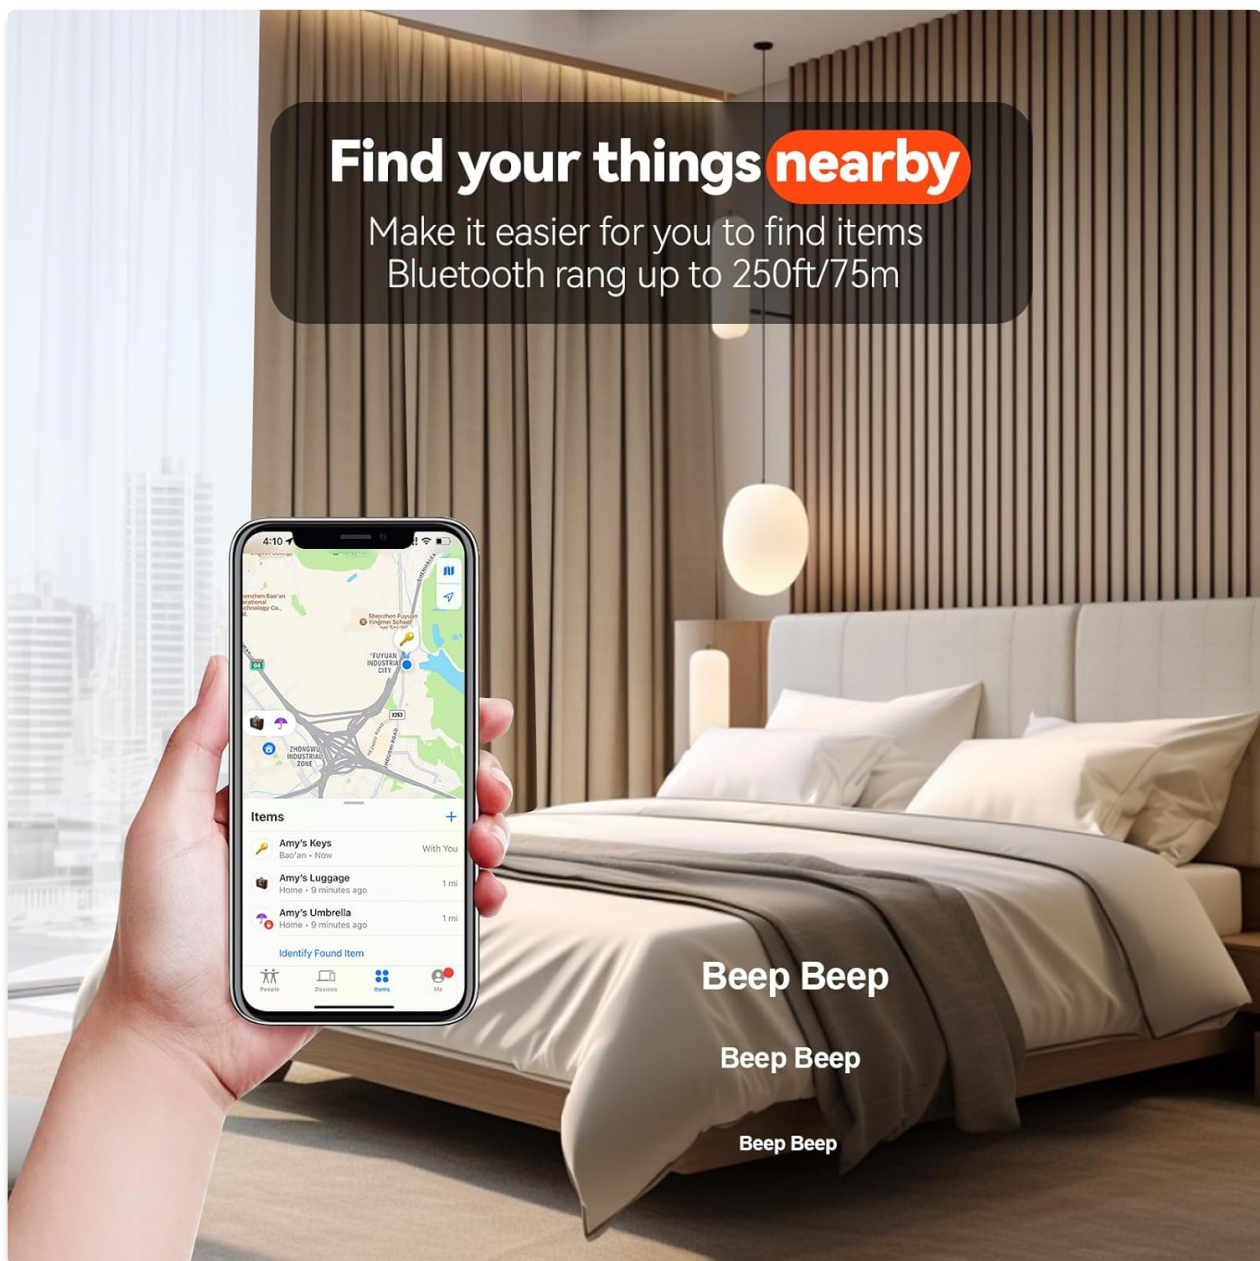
Find your things nearby

Make it easier for you to find items
Bluetooth rang up to 250ft/75m

4:10

Shenzhen Bao'an Vocational Technology Co.

Shenzhen Fuyuan Yingmei School

FUYUAN INDUSTRIAL CITY

G4

X253

ZHONGWU INDUSTRIAL ZONE

Items +

Amy's Keys
Bao'an • Now
With You

Amy's Luggage
Home • 9 minutes ago
1 mi

Amy's Umbrella
Home • 9 minutes ago
1 mi

Identify Found Item

People Devices Items Me

Beep Beep

Beep Beep

Beep Beep